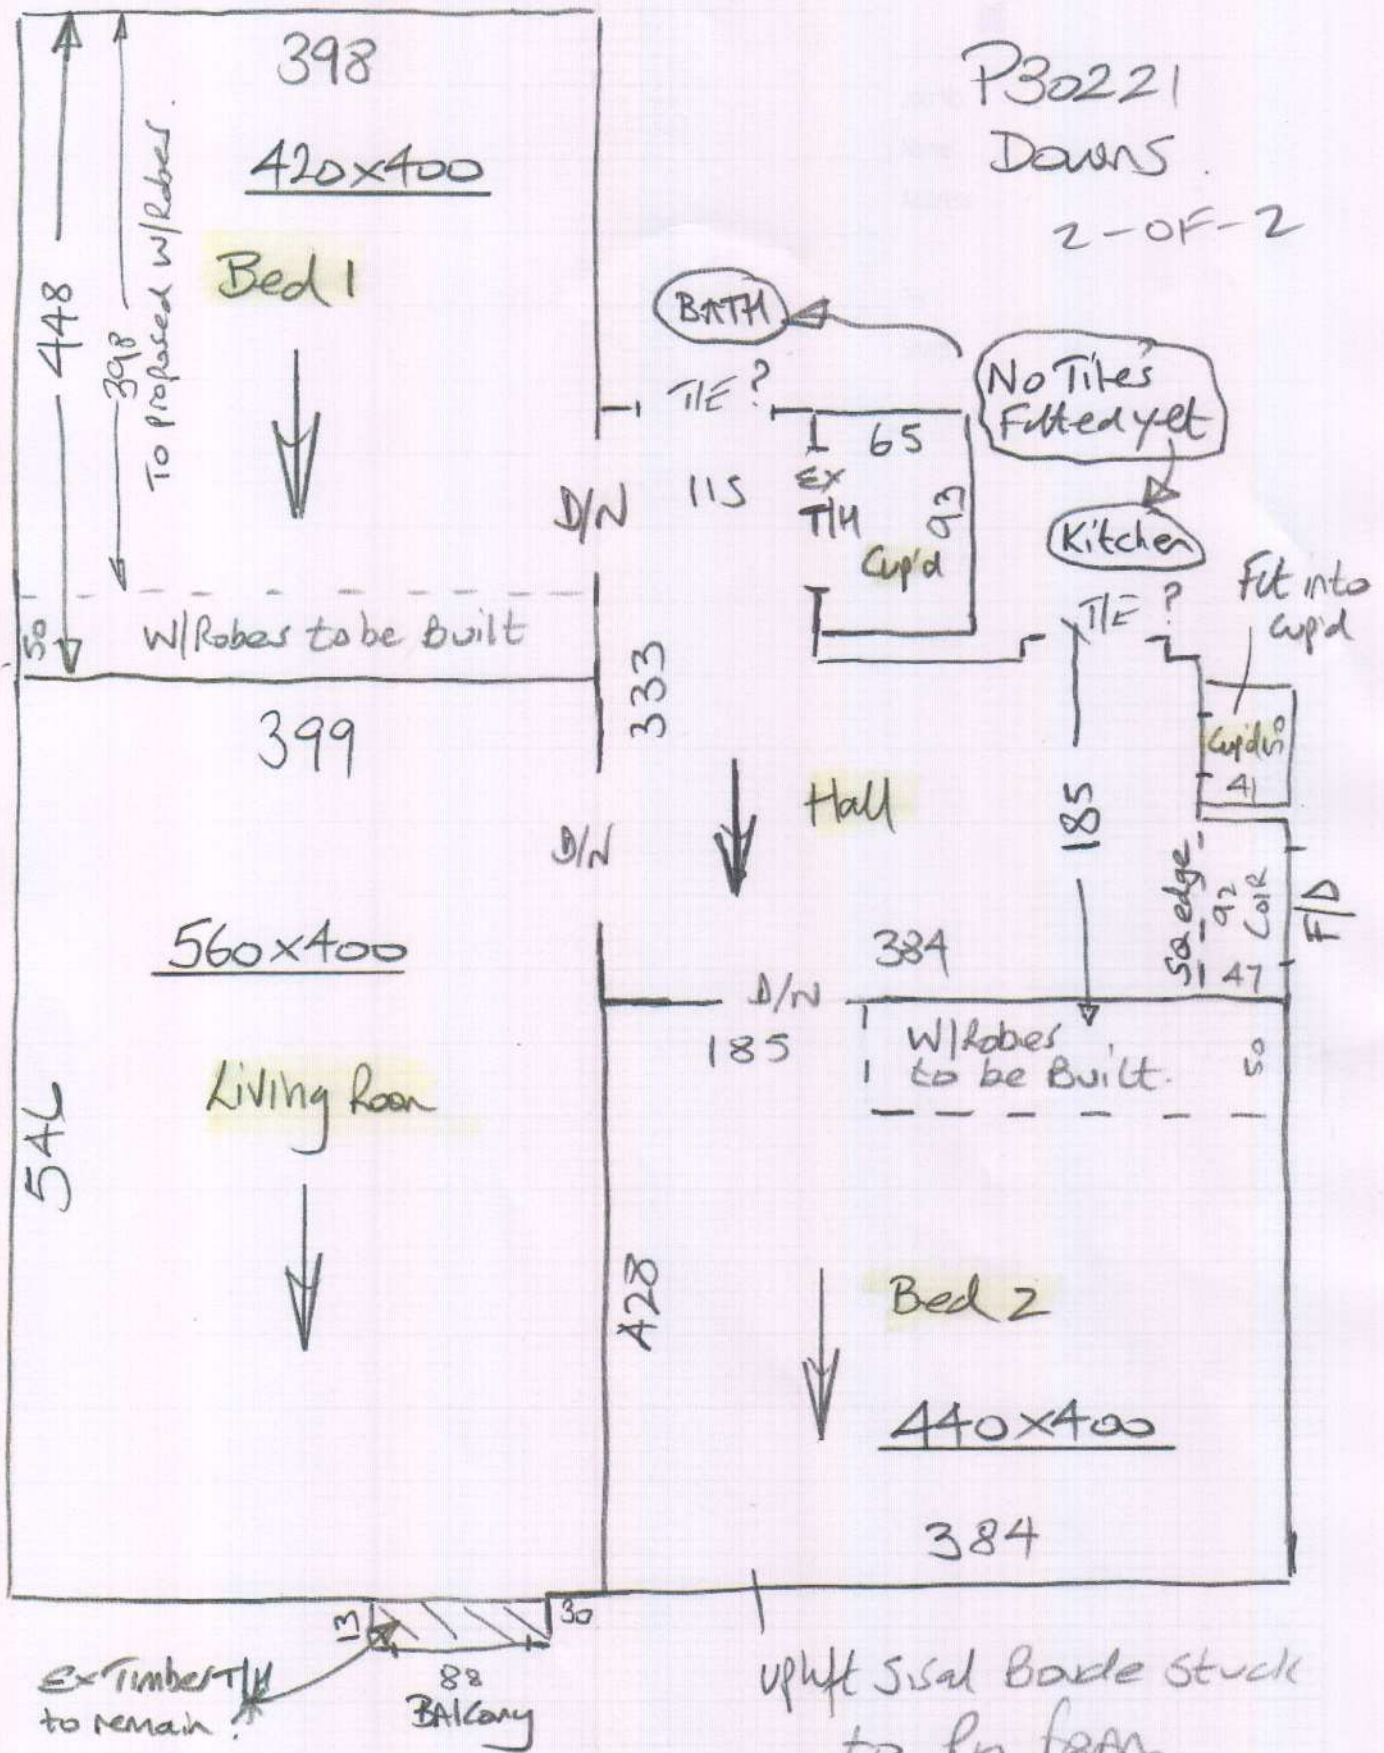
398

420x400

Bed 1

448

398 To proposed W/Robes

50

W/Robes to be Built

399

560x400

Living Room

546

P30221
Downs
2-OF-2

BATH

No Tiles Fitted yet

Kitchen

T/E ?

65

EX T/H

115

93

Cup'd

D/N

T/E ?

Fit into Cup'd

Cup'd in

41

333

Hall

D/N

185

Sq edge

92 Cor

F/D

384

47

D/N

185

W/Robes to be Built

50

428

Bed 2

440x400

384

13

30

88 BALcony

Ex Timber T/H to remain

Uplift Sisal Borde stuck to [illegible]